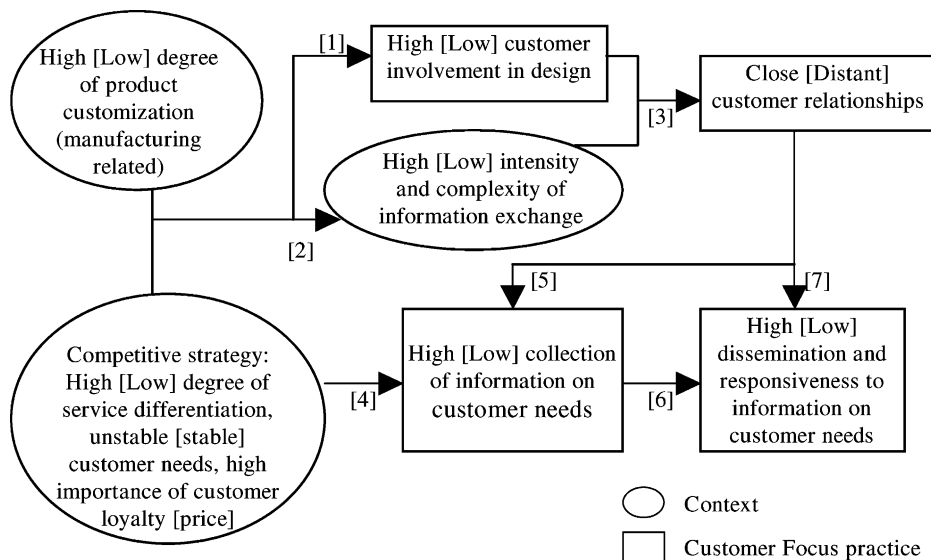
High [Low] degree of product customization (manufacturing related)

[1]

High [Low] customer involvement in design

[3]

Close [Distant] customer relationships

High [Low] intensity and complexity of information exchange

[2]

[5]

[7]

Competitive strategy: High [Low] degree of service differentiation, unstable [stable] customer needs, high importance of customer loyalty [price]

[4]

High [Low] collection of information on customer needs

[6]

High [Low] dissemination and responsiveness to information on customer needs

Context

Customer Focus practice